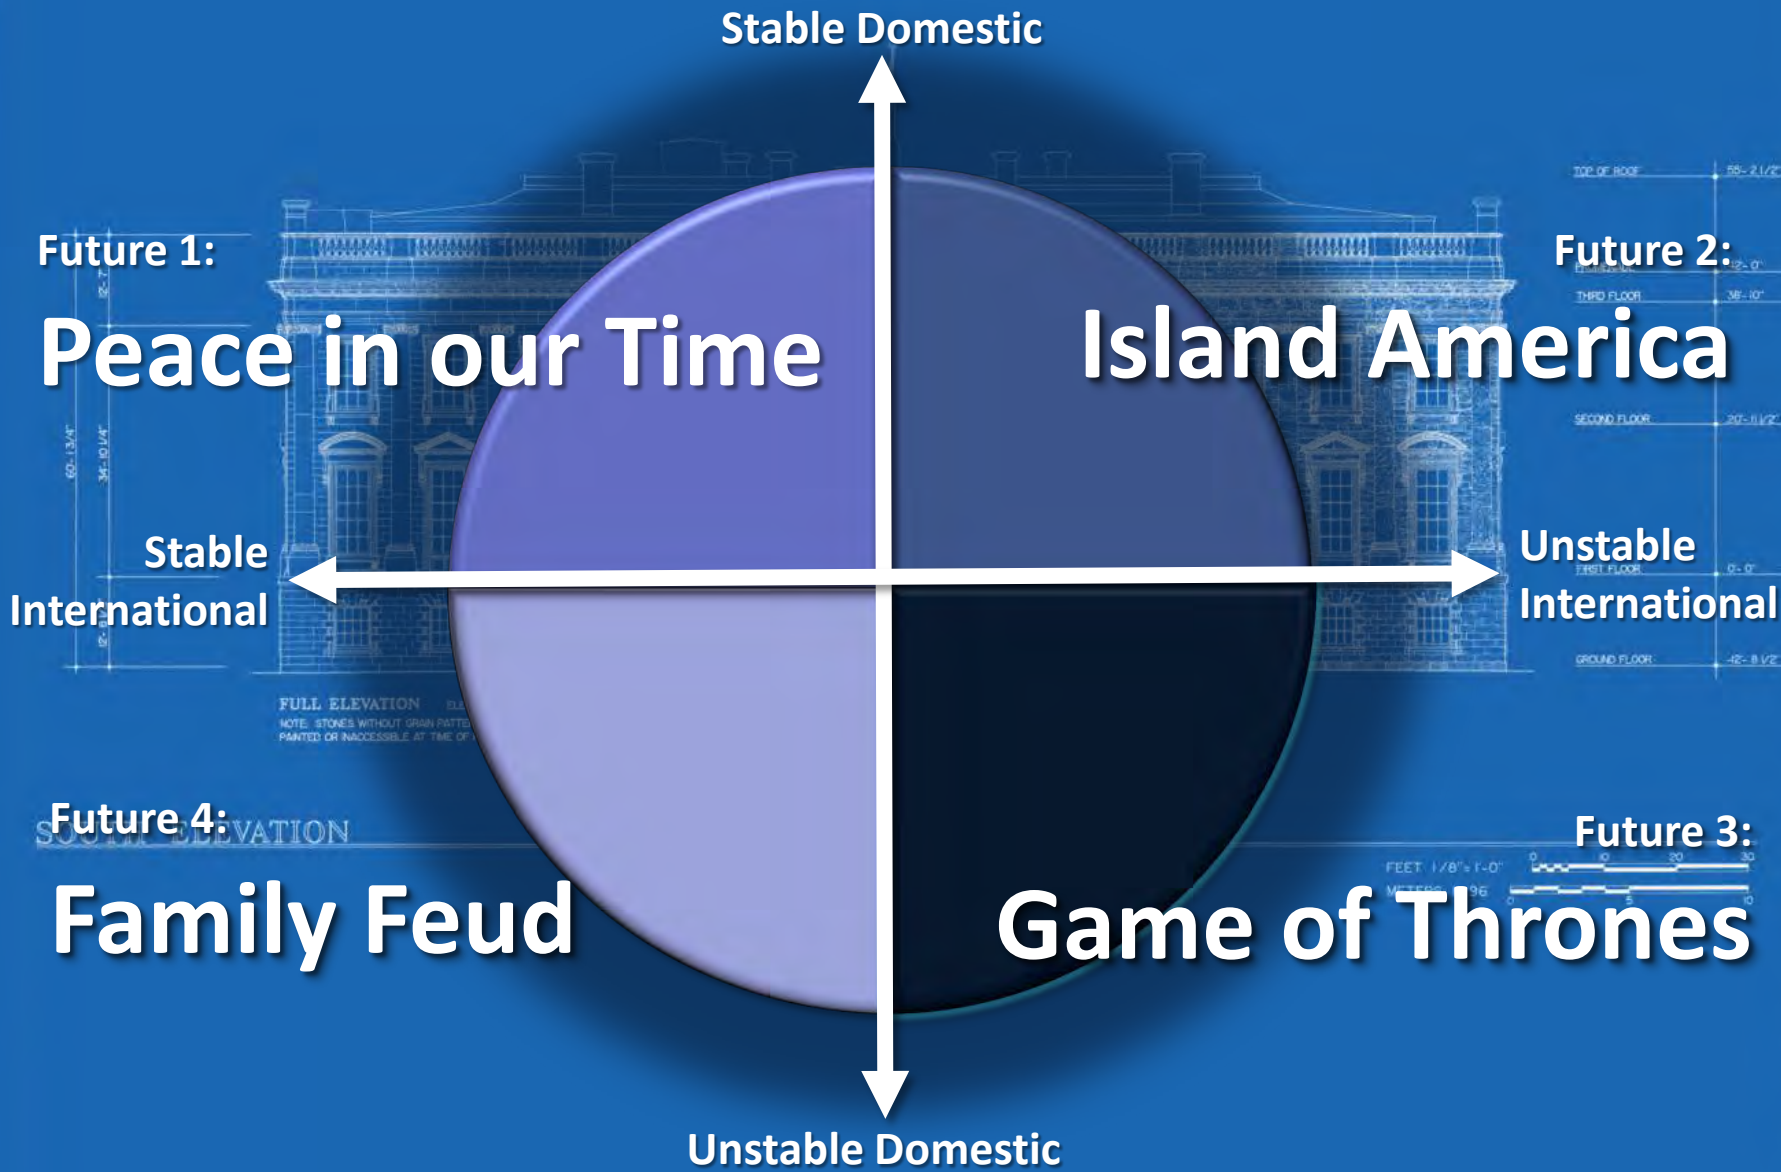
Stable Domestic

Future 1:
Peace in our Time

Future 2:
Island America

Stable International

Unstable International

Future 4:
Family Feud

Future 3:
Game of Thrones

Unstable Domestic

FULL ELEVATION
NOTE: STONES WITHOUT GRAIN PATTE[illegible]
PAINTED OR INACCESSIBLE AT TIME OF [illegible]

SOUTH ELEVATION

TOP OF ROOF 55'-2 1/2"
THIRD FLOOR 38'-10"
SECOND FLOOR 20'-11 1/2"
FIRST FLOOR 0'-0"
GROUND FLOOR -12'-8 1/2"

FEET 1/8" = 1'-0"
METERS 1:96